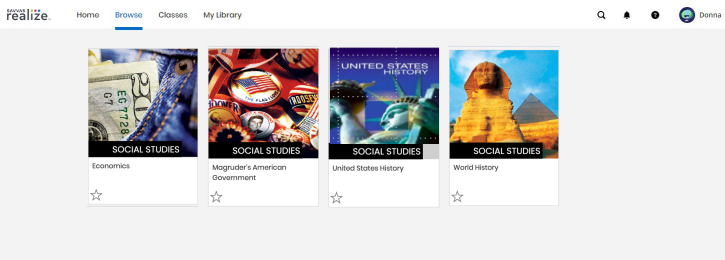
SAVVAS realize.

Home Browse Classes My Library

Donna

SOCIAL STUDIES
Economics

SOCIAL STUDIES
Magruder's American Government

UNITED STATES HISTORY
SOCIAL STUDIES
United States History

SOCIAL STUDIES
World History